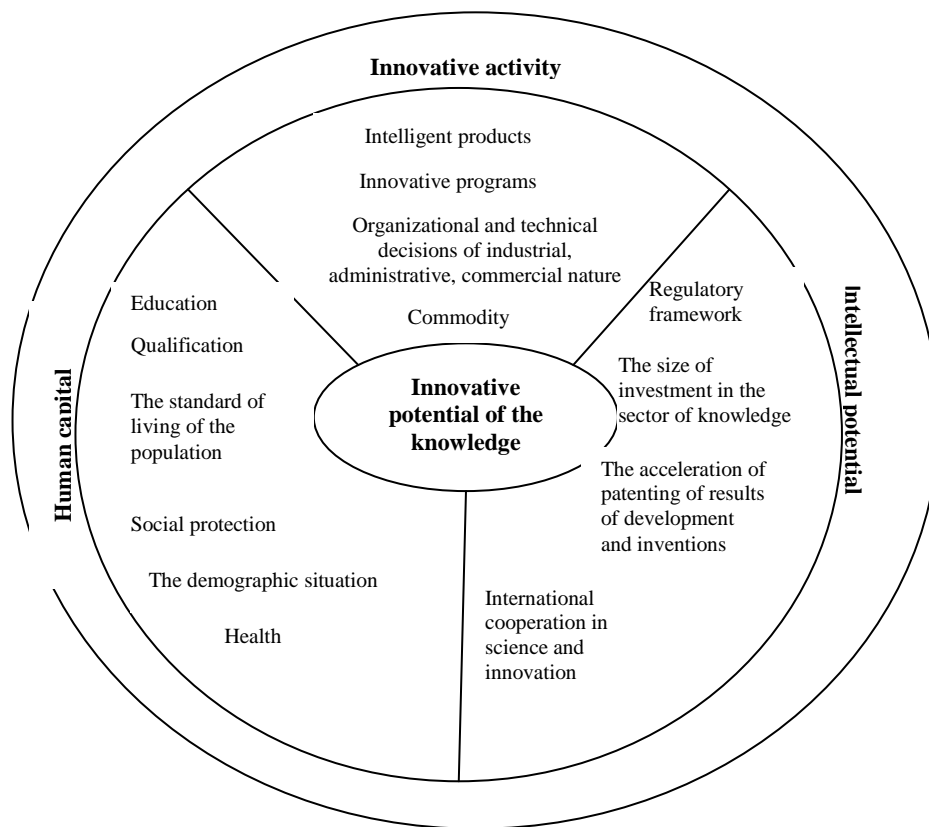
Innovative activity

Intelligent products

Innovative programs

Organizational and technical decisions of industrial, administrative, commercial nature

Commodity

Human capital

Education

Qualification

The standard of living of the population

Social protection

The demographic situation

Health

Innovative potential of the knowledge

Intellectual potential

Regulatory framework

The size of investment in the sector of knowledge

The acceleration of patenting of results of development and inventions

International cooperation in science and innovation